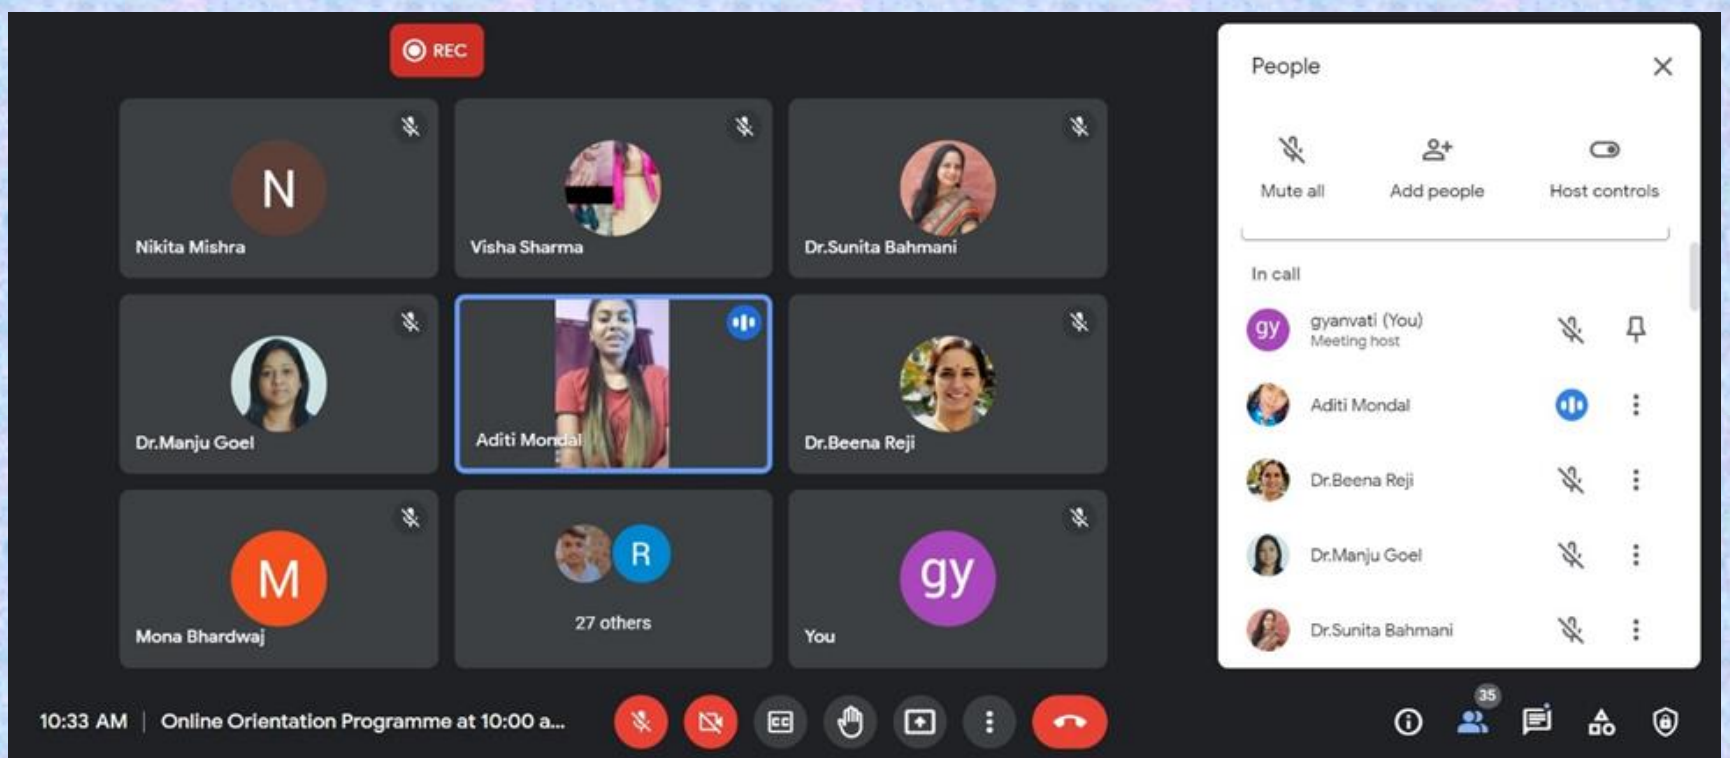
REC

N
Nikita Mishra

Visha Sharma

Dr.Sunita Bahmani

Dr.Manju Goel

Aditi Mondal

Dr.Beena Reji

M
Mona Bhardwaj

R
27 others

gy
You

People

Mute all

Add people

Host controls

In call

gy
gyanvati (You)
Meeting host

Aditi Mondal

Dr.Beena Reji

Dr.Manju Goel

Dr.Sunita Bahmani

10:33 AM | Online Orientation Programme at 10:00 a...

CC

35